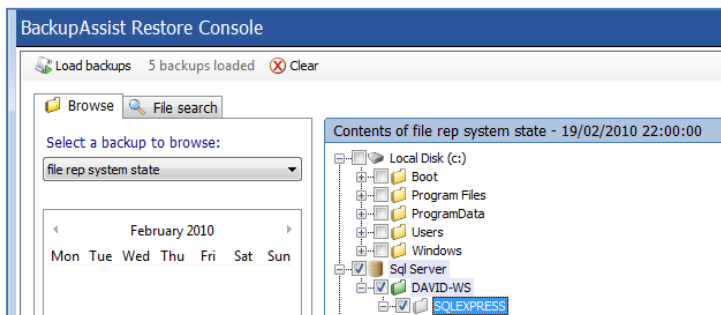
BackupAssist Restore Console

Load backups 5 backups loaded Clear

Browse File search

Select a backup to browse:

file rep system state

February 2010

| Mon | Tue | Wed | Thu | Fri | Sat | Sun |
|---|---|---|---|---|---|---|

Contents of file rep system state - 19/02/2010 22:00:00

Local Disk (c:)
Boot
Program Files
ProgramData
Users
Windows
Sql Server
DAVID-WS
SQLEXPRESS